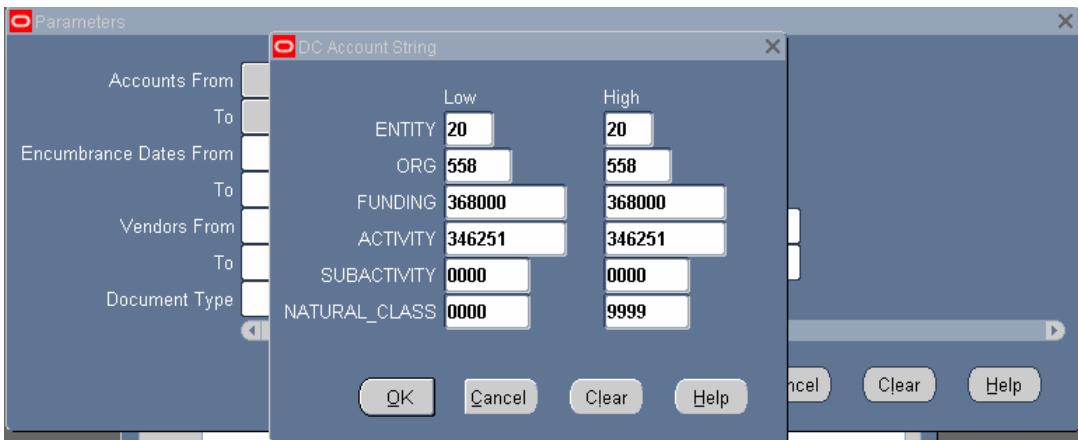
Parameters

Accounts From
To
Encumbrance Dates From
To
Vendors From
To
Document Type

DC Account String

| | Low | High |
|---|---|---|
| ENTITY | 20 | 20 |
| ORG | 558 | 558 |
| FUNDING | 368000 | 368000 |
| ACTIVITY | 346251 | 346251 |
| SUBACTIVITY | 0000 | 0000 |
| NATURAL_CLASS | 0000 | 9999 |

OK Cancel Clear Help

ncel Clear Help